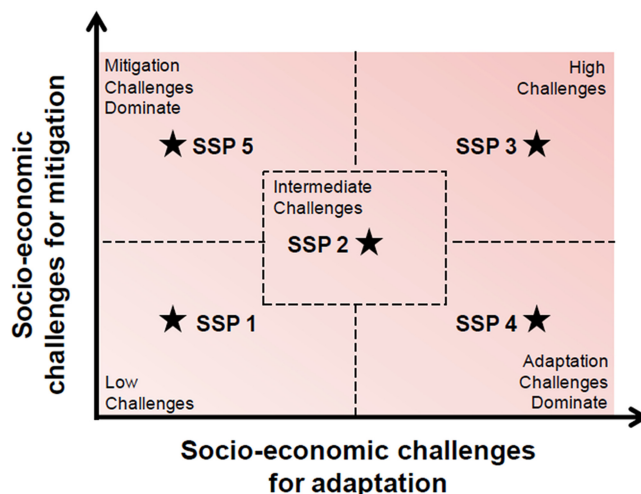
Socio-economic challenges for mitigation

Mitigation Challenges Dominate

High Challenges

SSP 5

SSP 3

Intermediate Challenges

SSP 2

SSP 1

SSP 4

Low Challenges

Adaptation Challenges Dominate

Socio-economic challenges for adaptation